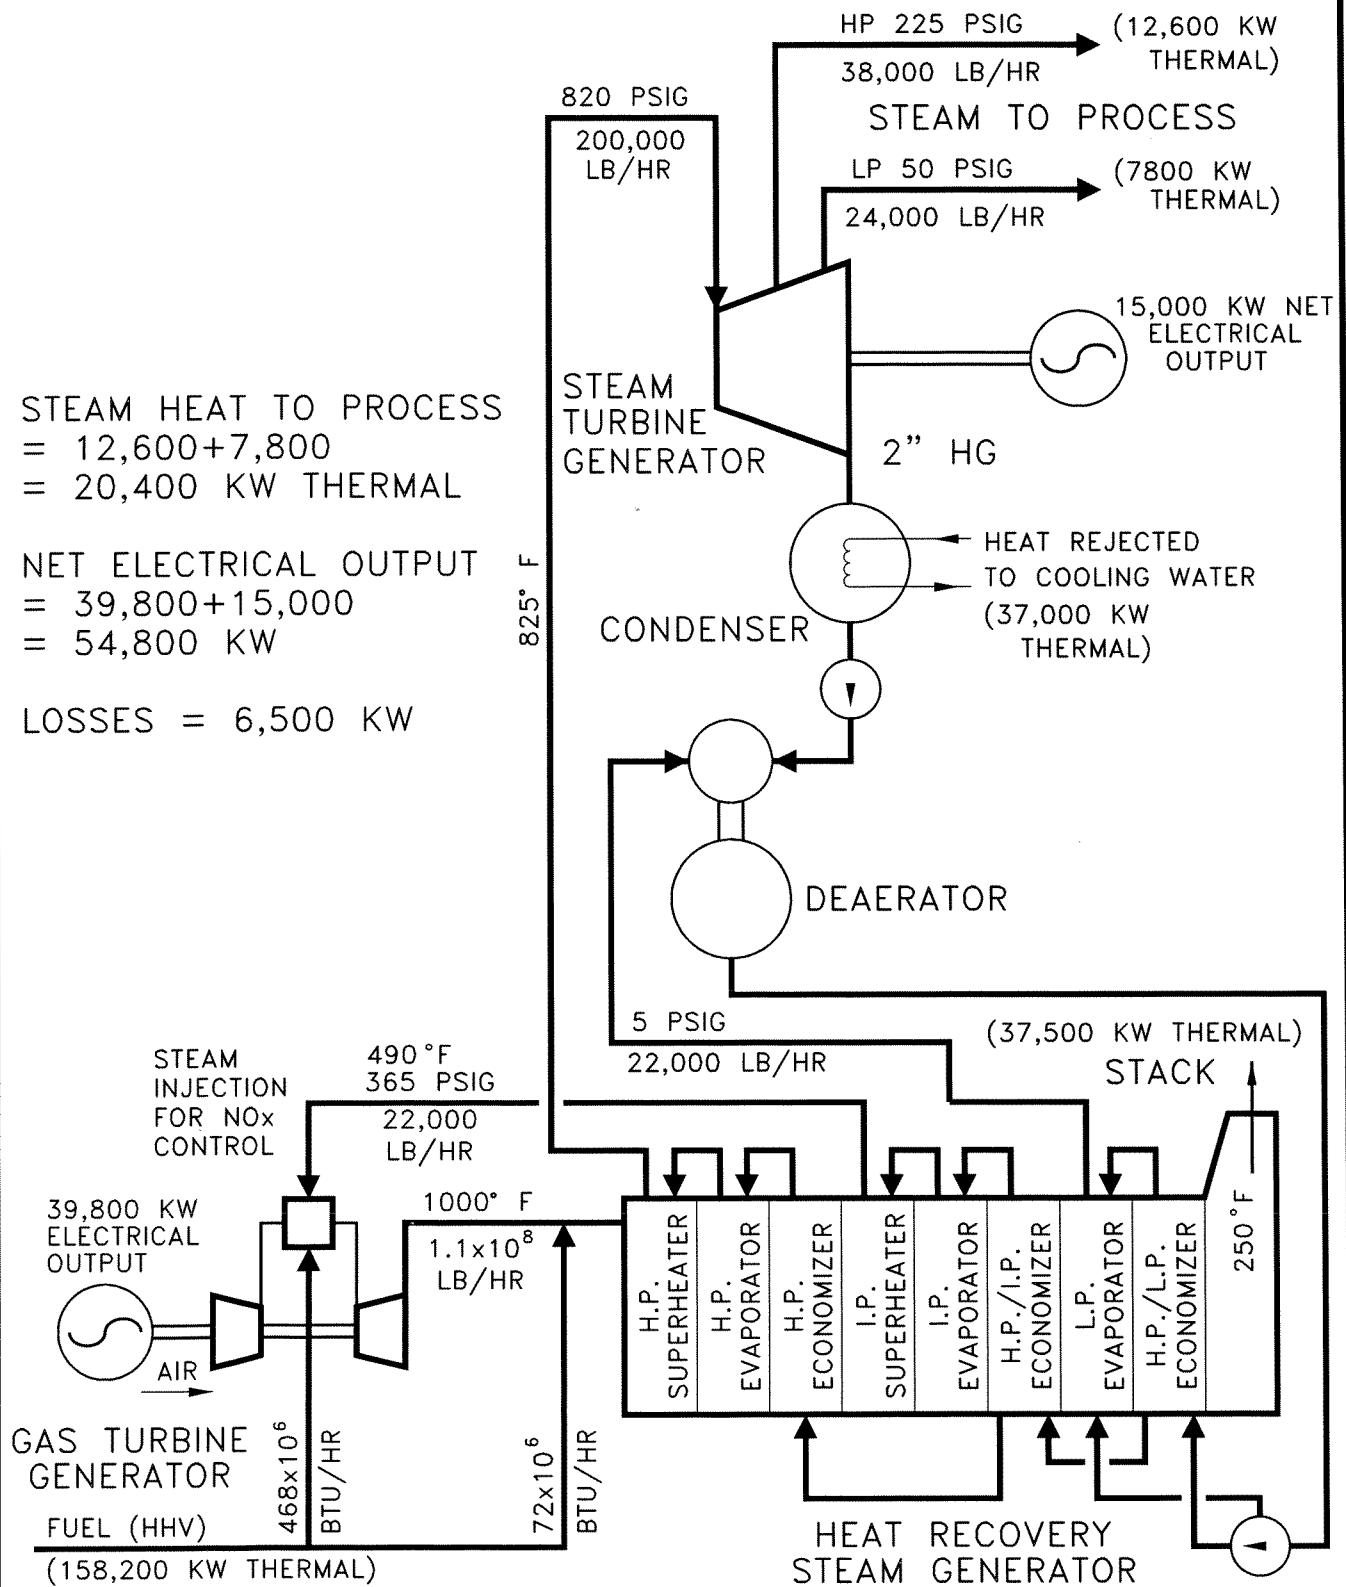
HP 225 PSIG
38,000 LB/HR
(12,600 KW THERMAL)
STEAM TO PROCESS
820 PSIG
200,000 LB/HR
LP 50 PSIG
24,000 LB/HR
(7800 KW THERMAL)
15,000 KW NET ELECTRICAL OUTPUT
STEAM TURBINE GENERATOR
2" HG

STEAM HEAT TO PROCESS
= 12,600+7,800
= 20,400 KW THERMAL

NET ELECTRICAL OUTPUT
= 39,800+15,000
= 54,800 KW

LOSSES = 6,500 KW

825° F
HEAT REJECTED TO COOLING WATER (37,000 KW THERMAL)
CONDENSER
DEAERATOR
5 PSIG
22,000 LB/HR
(37,500 KW THERMAL)
STACK
STEAM INJECTION FOR NOx CONTROL
490°F
365 PSIG
22,000 LB/HR
39,800 KW ELECTRICAL OUTPUT
1000° F
$1.1x10^8$ LB/HR
250°F
H.P. SUPERHEATER
H.P. EVAPORATOR
H.P. ECONOMIZER
I.P. SUPERHEATER
I.P. EVAPORATOR
H.P./I.P. ECONOMIZER
L.P. EVAPORATOR
H.P./L.P. ECONOMIZER
AIR
GAS TURBINE GENERATOR
$468x10^6$ BTU/HR
$72x10^6$ BTU/HR
FUEL (HHV)
(158,200 KW THERMAL)
HEAT RECOVERY STEAM GENERATOR